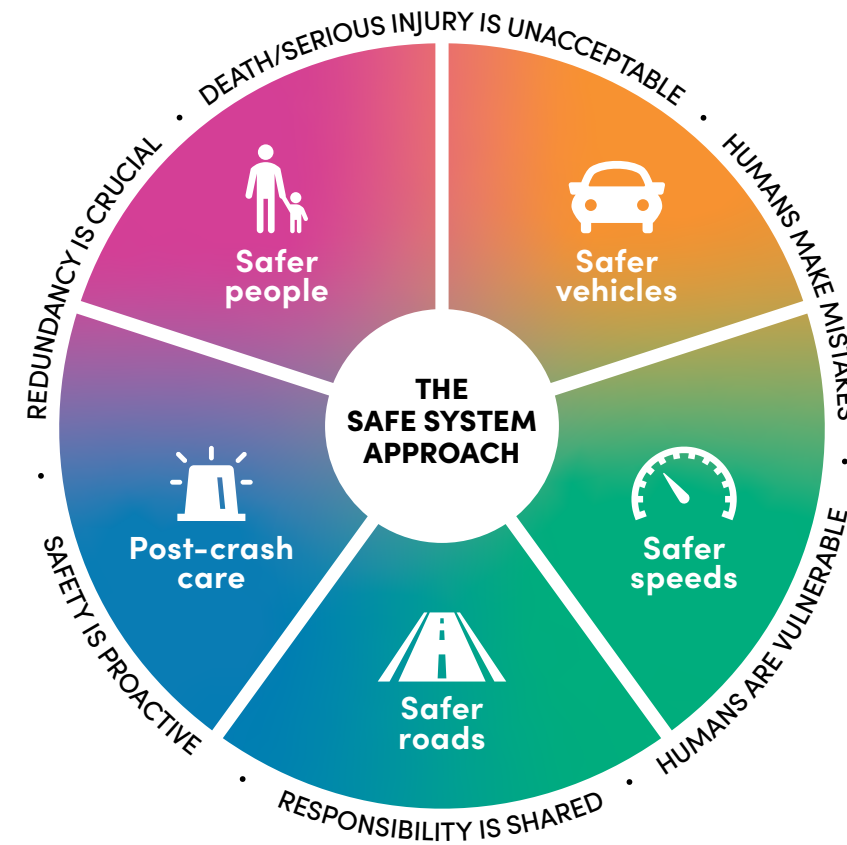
THE SAFE SYSTEM APPROACH

Safer people

Safer vehicles

Safer speeds

Safer roads

Post-crash care

DEATH/SERIOUS INJURY IS UNACCEPTABLE • HUMANS MAKE MISTAKES • HUMANS ARE VULNERABLE • RESPONSIBILITY IS SHARED • SAFETY IS PROACTIVE • REDUNDANCY IS CRUCIAL •